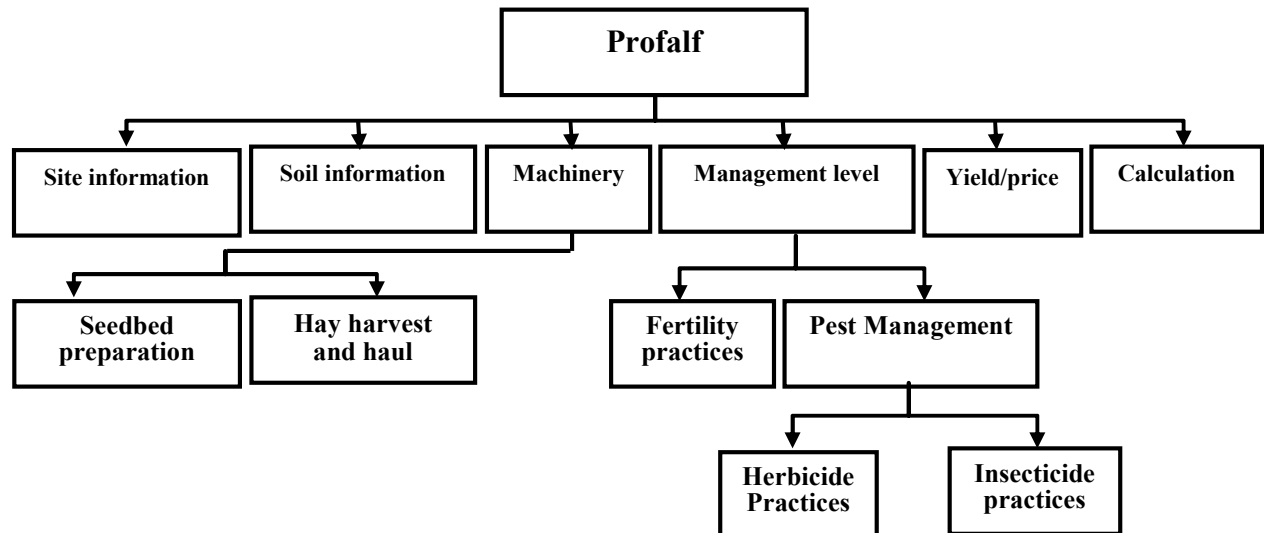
Profalf

Site information

Soil information

Machinery

Management level

Yield/price

Calculation

Seedbed preparation

Hay harvest and haul

Fertility practices

Pest Management

Herbicide Practices

Insecticide practices